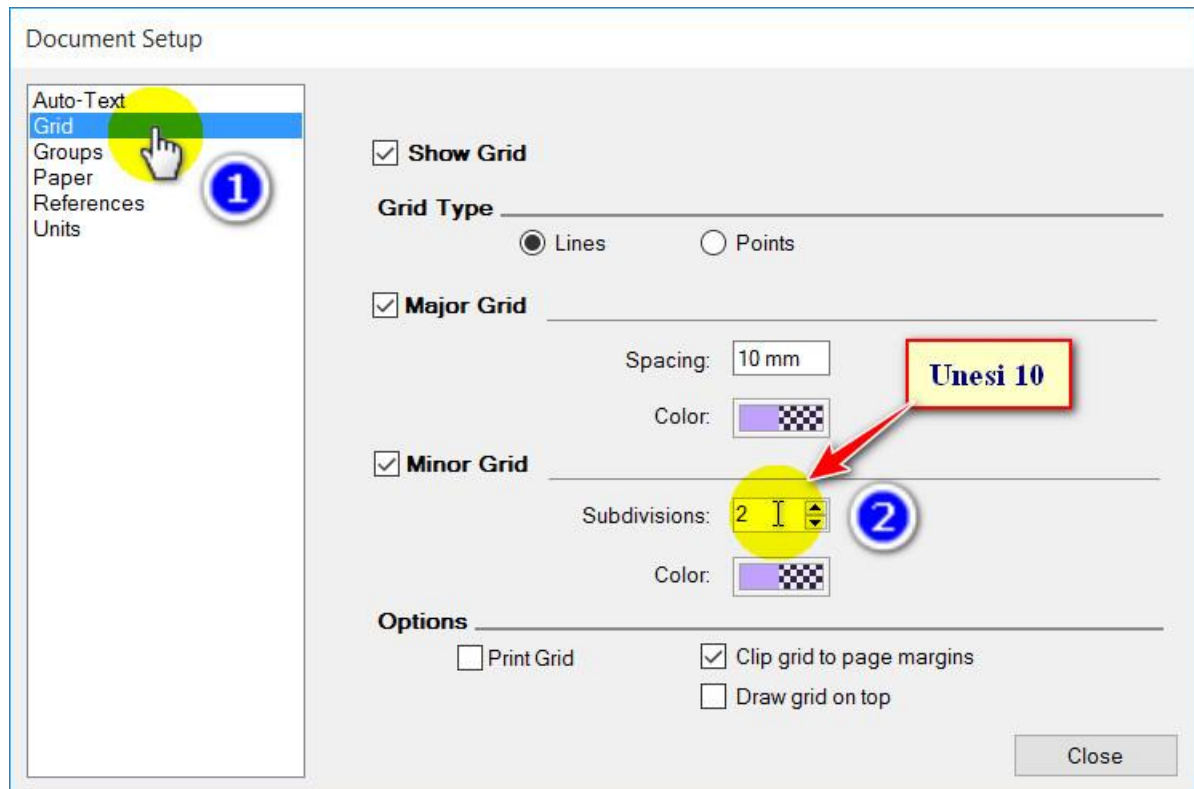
Document Setup

Auto-Text
Grid
Groups
Paper
References
Units

1

Show Grid

Grid Type

Lines
Points

Major Grid

Spacing: 10 mm

Unesi 10

Color:

Minor Grid

Subdivisions: 2

2

Color:

Options

Print Grid
Clip grid to page margins
Draw grid on top

Close